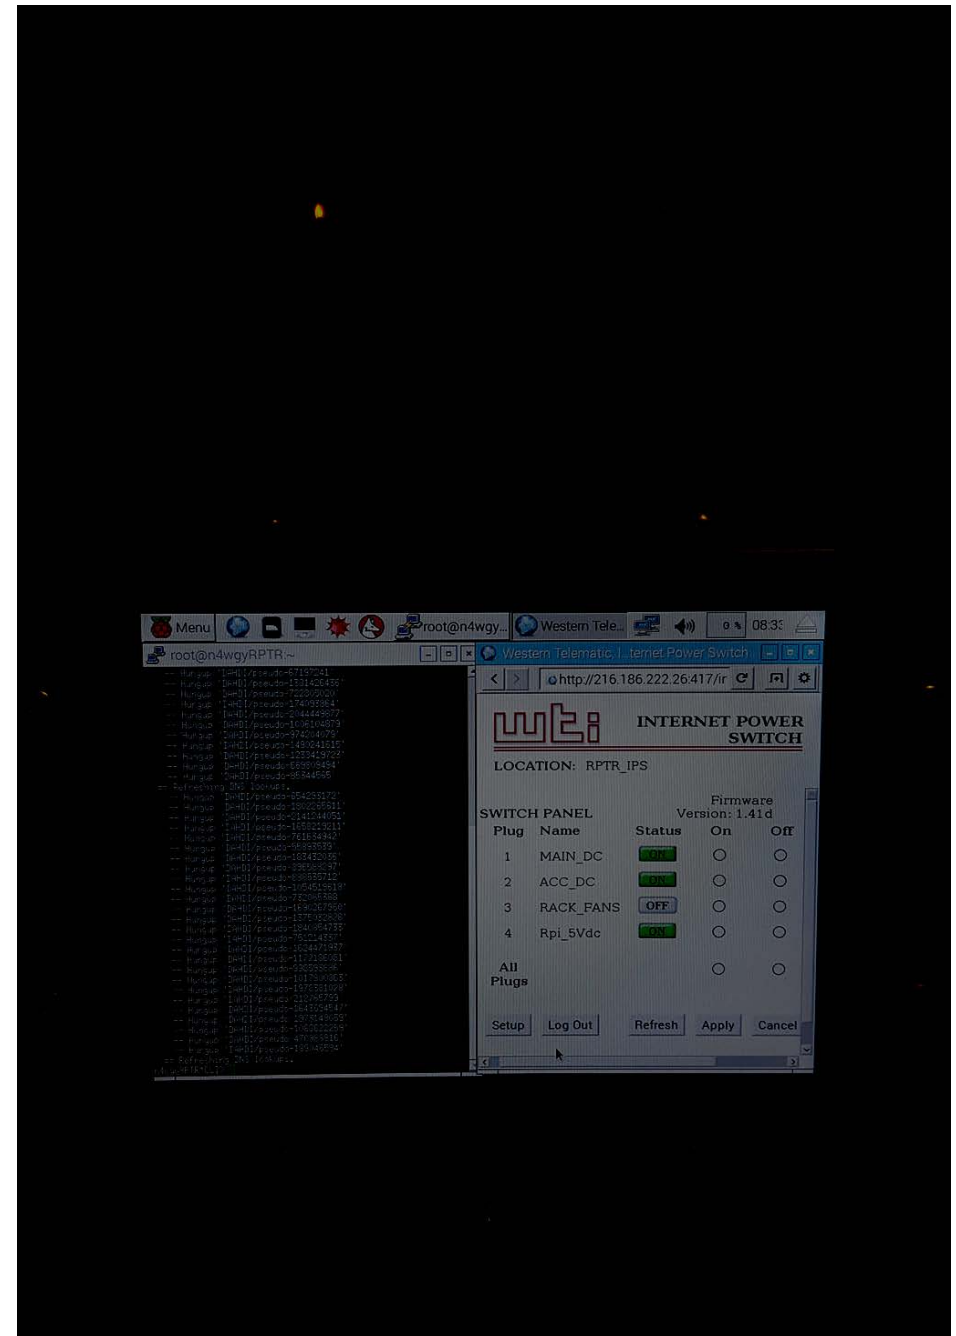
Menu root@n4wgy... Western Tele... 08:33

root@n4wgyRPTR:~

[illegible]

Western Telematic, I...ternet Power Switch

http://216.186.222.26:417/ir

wti INTERNET POWER SWITCH

LOCATION: RPTR_IPS

SWITCH PANEL

Firmware Version: 1.41d

| Plug | Name | Status | On | Off |
|---|---|---|---|---|
| 1 | MAIN_DC | ON | ○ | ○ |
| 2 | ACC_DC | ON | ○ | ○ |
| 3 | RACK_FANS | OFF | ○ | ○ |
| 4 | Rpi_5Vdc | ON | ○ | ○ |
| All Plugs | | | ○ | ○ |

Setup Log Out Refresh Apply Cancel